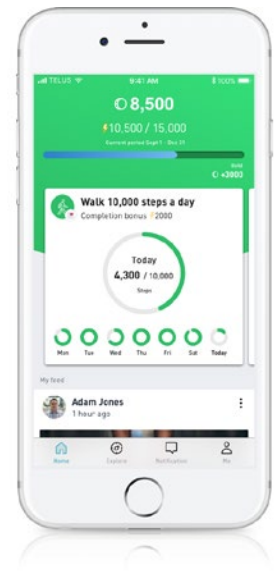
TELUS 9:41 AM 100%

8,500

10,500 / 15,000

Current period Sept 1 - Oct 31

+3000

Walk 10,000 steps a day

Completion bonus 2000

Today

4,300 / 10,000

Steps

Mon Tue Wed Thu Fri Sat Today

My feed

Adam Jones

1 hour ago

Home Explore Notification Me